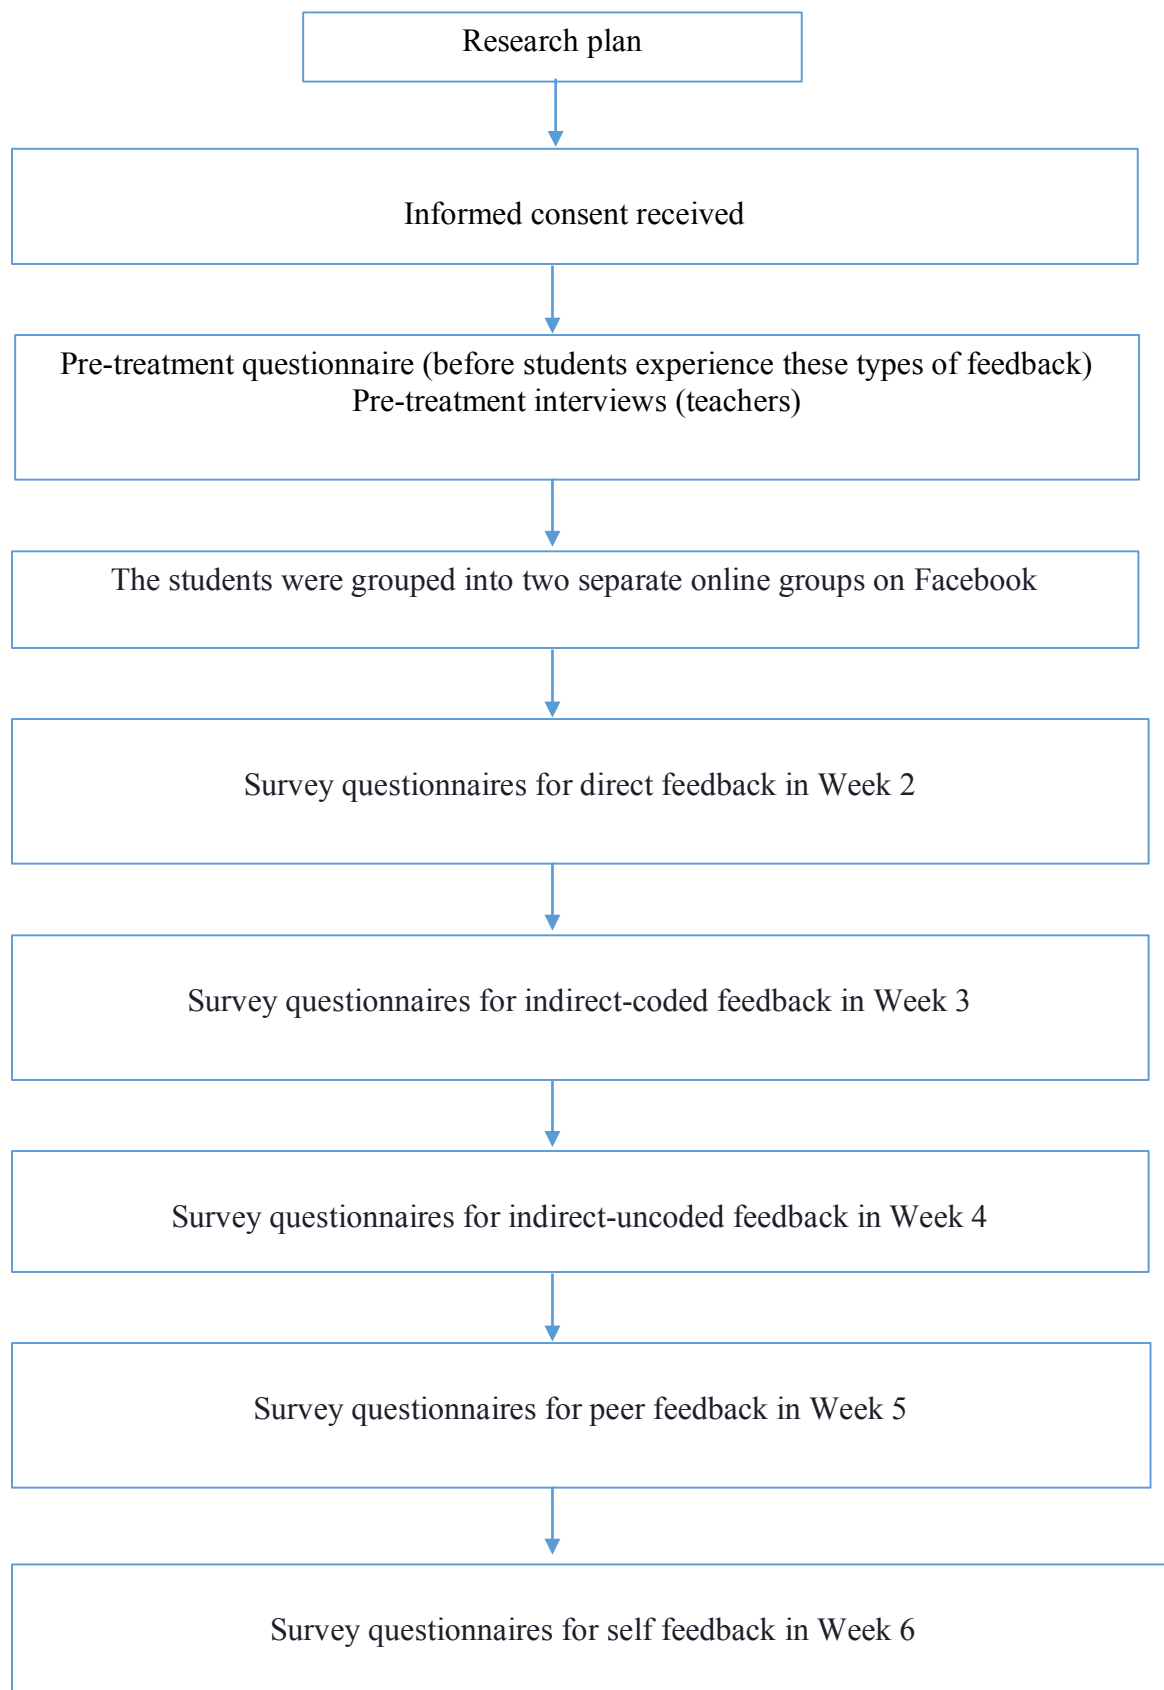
Research plan

Informed consent received

Pre-treatment questionnaire (before students experience these types of feedback)
Pre-treatment interviews (teachers)

The students were grouped into two separate online groups on Facebook

Survey questionnaires for direct feedback in Week 2

Survey questionnaires for indirect-coded feedback in Week 3

Survey questionnaires for indirect-uncoded feedback in Week 4

Survey questionnaires for peer feedback in Week 5

Survey questionnaires for self feedback in Week 6